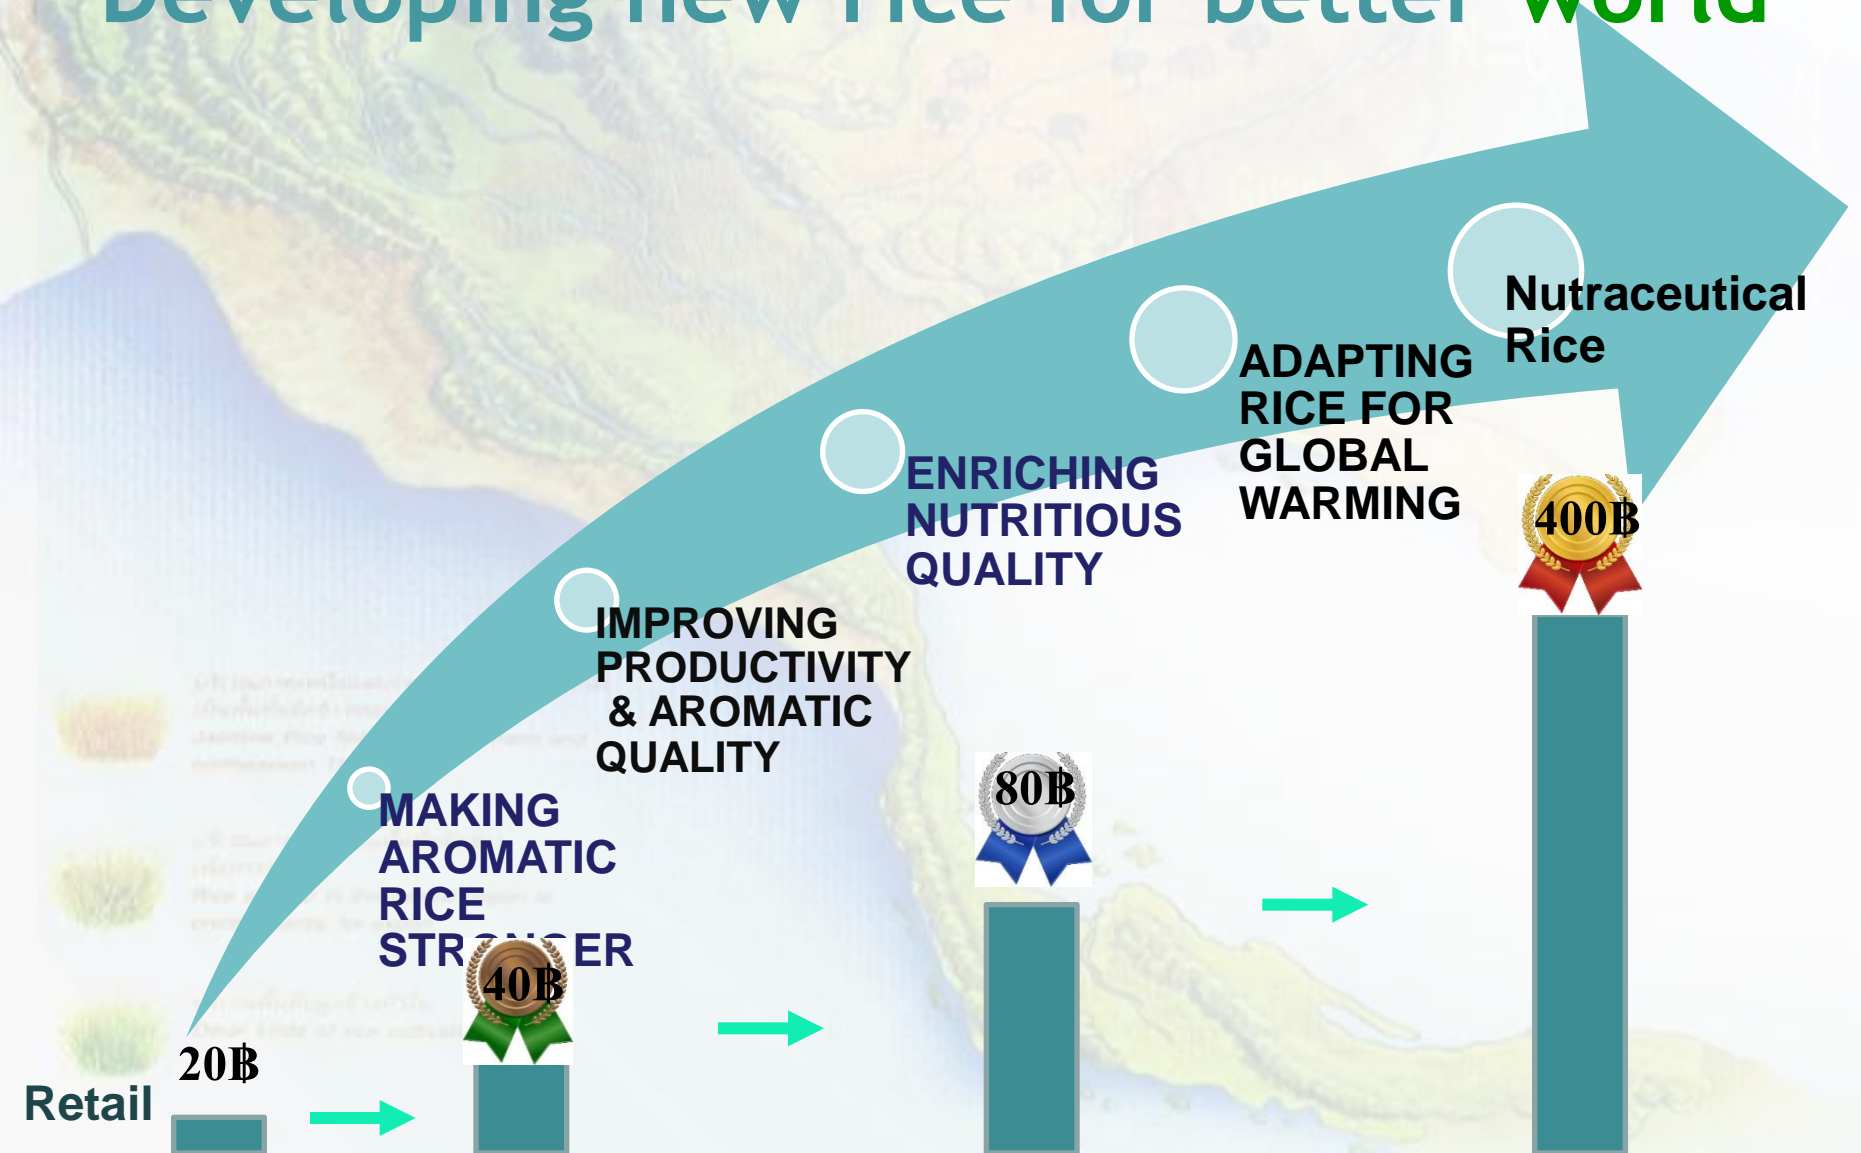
Developing new rice for better world

Nutraceutical Rice

ADAPTING RICE FOR GLOBAL WARMING

ENRICHING NUTRITIOUS QUALITY

IMPROVING PRODUCTIVITY & AROMATIC QUALITY

MAKING AROMATIC RICE STR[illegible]ER

400฿

80฿

40฿

20฿

Retail